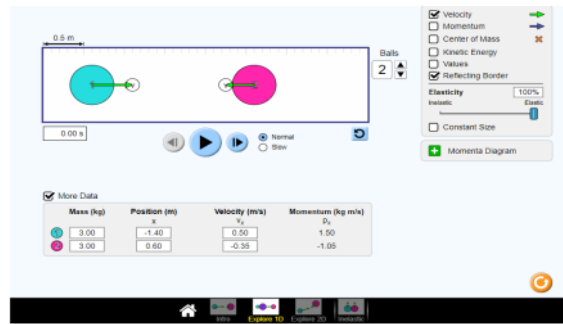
0.5 m

Balls
2

0.00 s

Normal
Slow

Velocity
Momentum
Center of Mass
Kinetic Energy
Values
Reflecting Border

Elasticity 100%
Inelastic Elastic

Constant Size

Momenta Diagram

More Data

| | Mass (kg) | Position (m) x | Velocity (m/s) $v_x$ | Momentum (kg m/s) $p_x$ |
|---|---|---|---|---|
| 1 | 3.00 | -1.40 | 0.50 | 1.50 |
| 2 | 3.00 | 0.60 | -0.35 | -1.05 |

Intro Explore 1D Explore 2D Inelastic